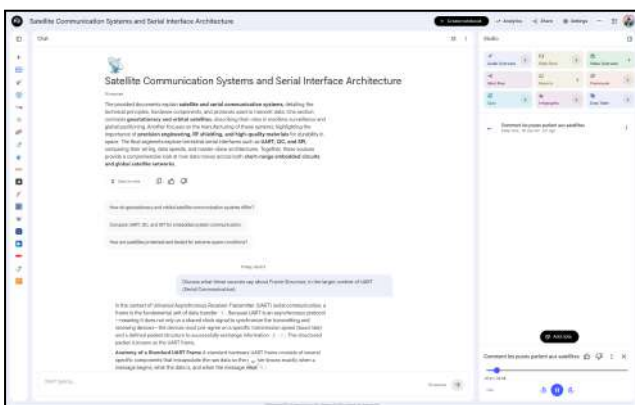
Satellite Communication Systems and Serial Interface Architecture

Chat

Studio

Satellite Communication Systems and Serial Interface Architecture

The provided documents explain satellite and serial communication systems, detailing the technical principles, hardware components, and protocols used to transmit data. One section contrasts geostationary and orbital satellites, describing their roles in maritime surveillance and global positioning. Another focuses on the manufacturing of these systems, highlighting the importance of precision engineering, RF shielding, and high-quality materials for durability in space. The final segments explore technical serial interfaces such as UART, I2C, and SPI, comparing their wiring, data speeds, and master-slave architecture. Together, these sources provide a comprehensive look at how data moves across both short-range embedded circuits and global satellite networks.

How do geostationary and orbital satellite communication systems differ?

Compare UART, I2C, and SPI for embedded system communication.

How are satellites protected and tested for extreme space conditions?

Today

Discuss what these sources say about Frame Structure, in the larger context of UART (Serial Communication).

In the context of Universal Asynchronous Receiver-Transmitter (UART) serial communication, a frame is the fundamental unit of data transfer. Because UART is an asynchronous protocol —meaning it does not rely on a shared clock signal to synchronize the transmitting and receiving devices—the devices must pre-agree on a specific transmission speed (baud rate) and a defined packet structure to successfully exchange information. The structured packet is known as the UART frame.

Anatomy of a Standard UART Frame A standard hardware UART frame consists of several specific components that encapsulate the raw data so the receiver knows exactly when a message begins, what the data is, and when the message ends.

Start typing...

Comment les puces parlent aux satellites

Comment les puces parlent aux satellites